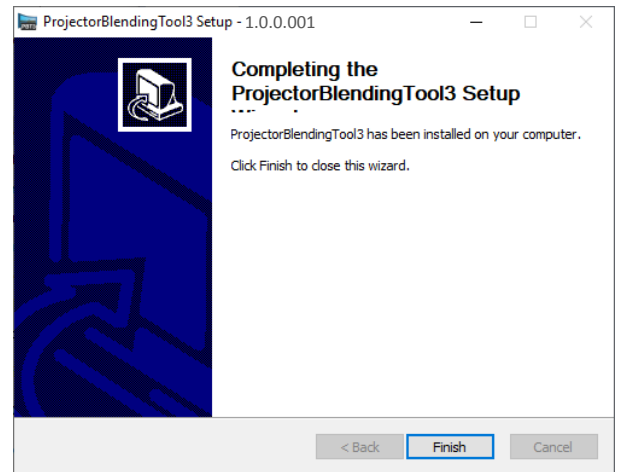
ProjectorBlendingTool3 Setup - 1.0.0.001

Completing the ProjectorBlendingTool3 Setup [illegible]

ProjectorBlendingTool3 has been installed on your computer.

Click Finish to close this wizard.

< Back
Finish
Cancel